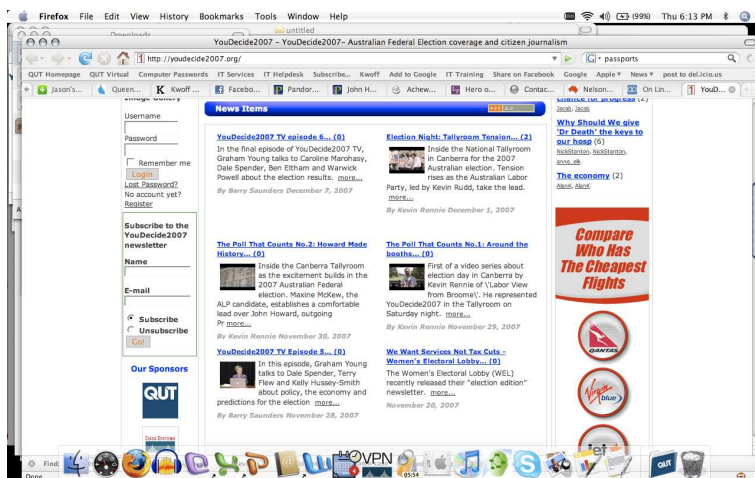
Firefox File Edit View History Bookmarks Tools Window Help

(99%) Thu 6:13 PM

Downloads

untitled

YouDecide2007 – YouDecide2007– Australian Federal Election coverage and citizen journalism

http://youdecide2007.org/

passports

QUT Homepage QUT Virtual Computer Passwords IT Services IT Helpdesk Subscribe... Kwoff Add to Google IT Training Share on Facebook Google Apple News post to del.icio.us

Jason's... Queen... Kwoff ... Facebo... Pandor... John H... Achew... Hero o... Contac... Nelson... On Lin... YouD...

Image Gallery

Username

Password

Remember me

Login

Lost Password?

No account yet? Register

Subscribe to the YouDecide2007 newsletter

Name

E-mail

Subscribe

Unsubscribe

Go!

Our Sponsors

QUT

News Items

YouDecide2007 TV episode 6... (0)

In the final episode of YouDecide2007 TV, Graham Young talks to Caroline Marohasy, Dale Spender, Ben Eltham and Warwick Powell about the election results. more...

By Barry Saunders December 7, 2007

Election Night: Tallyroom Tension... (2)

Inside the National Tallyroom in Canberra for the 2007 Australian election. Tension rises as the Australian Labor Party, led by Kevin Rudd, take the lead. more...

By Kevin Rennie December 1, 2007

The Poll That Counts No.2: Howard Made History... (0)

Inside the Canberra Tallyroom as the excitement builds in the 2007 Australian Federal election. Maxine McKew, the ALP candidate, establishes a comfortable lead over John Howard, outgoing Pr more...

By Kevin Rennie November 30, 2007

The Poll That Counts No.1: Around the booths... (0)

First of a video series about election day in Canberra by Kevin Rennie of \'Labor View from Broome\'. He represented YouDecide2007 in the Tallyroom on Saturday night. more...

By Kevin Rennie November 29, 2007

YouDecide2007 TV Episode 5... (0)

In this episode, Graham Young talks to Dale Spender, Terry Flew and Kelly Hussey-Smith about policy, the economy and predictions for the election more...

By Barry Saunders November 28, 2007

We Want Services Not Tax Cuts - Women's Electoral Lobby... (0)

The Women's Electoral Lobby (WEL) recently released their "election edition" newsletter. more...

November 20, 2007

chance for progress (2)

Jacob, Jacob

Why Should we give 'Dr Death' the keys to our hosp (6)

NickStanton, NickStanton, anne_elk

The economy (2)

AlanK, AlanK

Compare Who Has The Cheapest Flights

QANTAS

Virgin blue

Find

Done

VPN